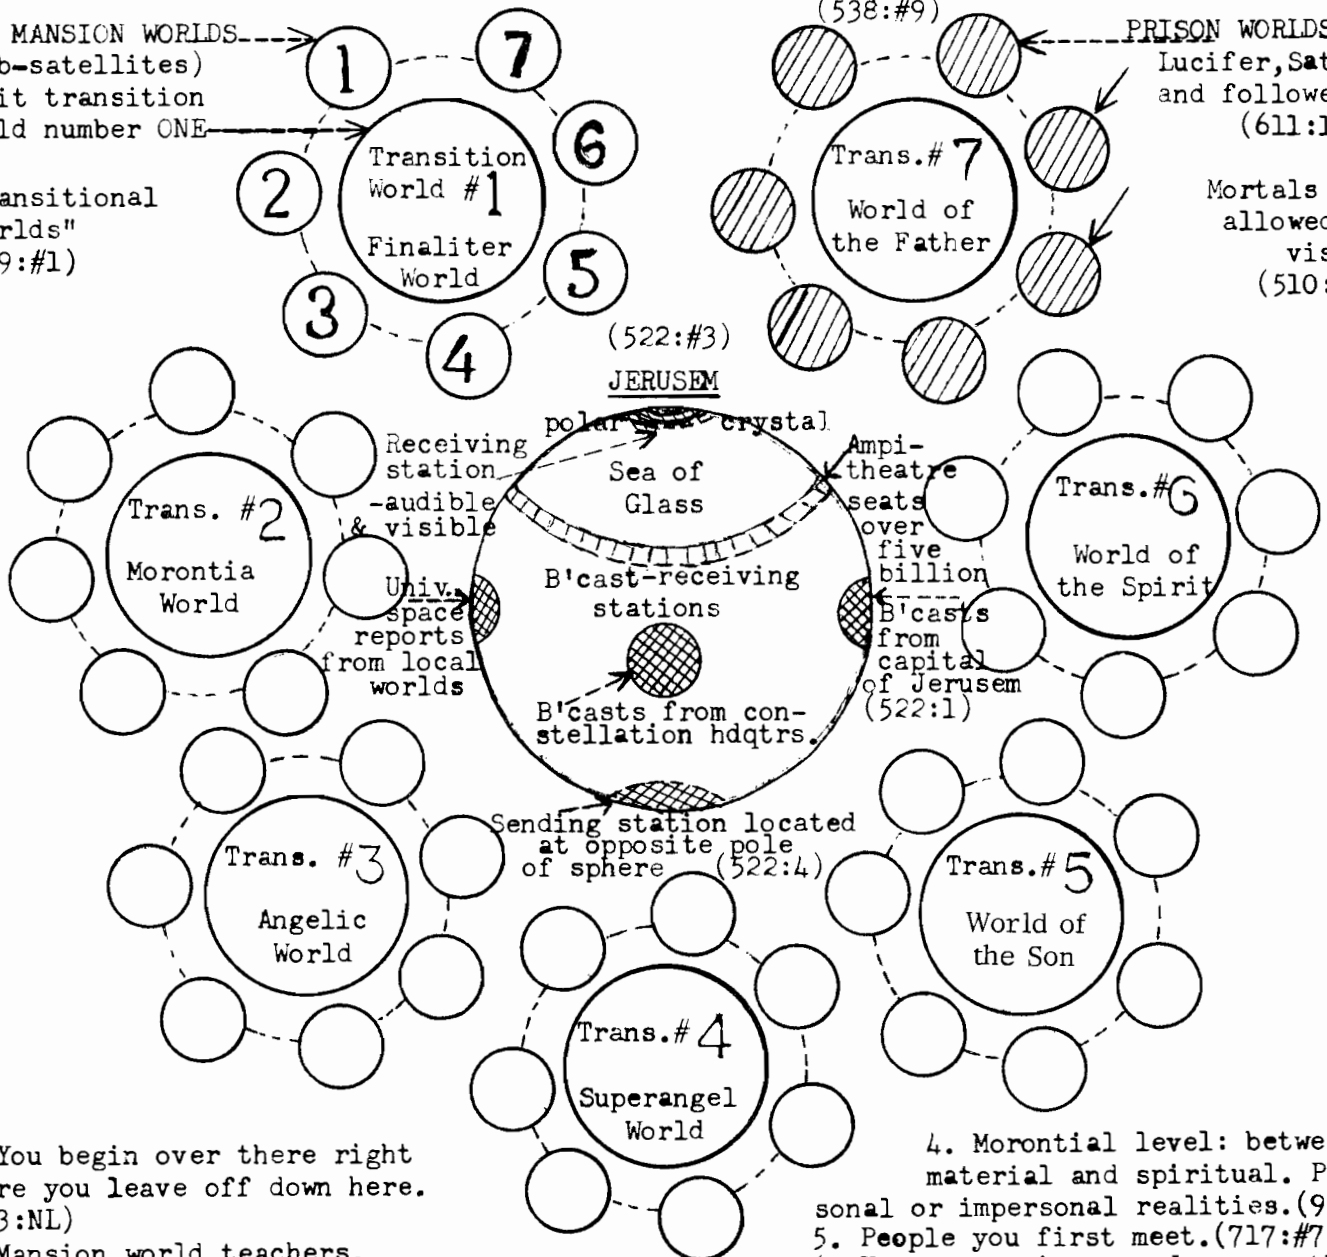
MANSION WORLDS
(sub-satellites)
orbit transition
world number ONE

"transitional
worlds"
(519:#1)

1 7 6 5 4 3 2

Transition
World #1
Finaliter
World

(538:#9)

PRISON WORLDS
Lucifer, Sat
and followe
(611:1

Mortals
allowed
vis
(510:

Trans. # 7
World of
the Father

(522:#3)
JERUSEM

polar crystal
Receiving
station
-audible
& visible
Sea of
Glass
Ampi-
theatre
seats
over
five
billion
B'cast-receiving
stations
Univ.
space
reports
from local
worlds
B'casts
from
capital
of Jerusem
(522:1)
B'casts from con-
stellation hdqtrs.
Sending station located
at opposite pole
of sphere (522:4)

Trans. #2
Morontia
World

Trans. #6
World of
the Spirit

Trans. #3
Angelic
World

Trans. #5
World of
the Son

Trans. # 4
Superangel
World

You begin over there right
re you leave off down here.
3:NL)
Mansion world teachers

4. Morontial level: betwe
material and spiritual. P
sonal or impersonal realities.(9
5. People you first meet.(717:#7